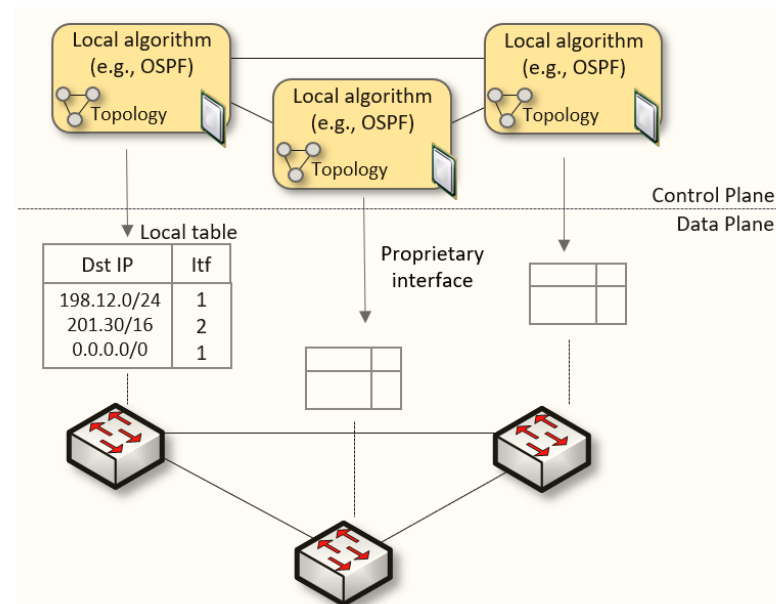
Local algorithm (e.g., OSPF)

Topology

Local algorithm (e.g., OSPF)

Topology

Local algorithm (e.g., OSPF)

Topology

Control Plane

Data Plane

Local table

| Dst IP | Itf |
|---|---|
| 198.12.0/24 | 1 |
| 201.30/16 | 2 |
| 0.0.0.0/0 | 1 |

Proprietary interface